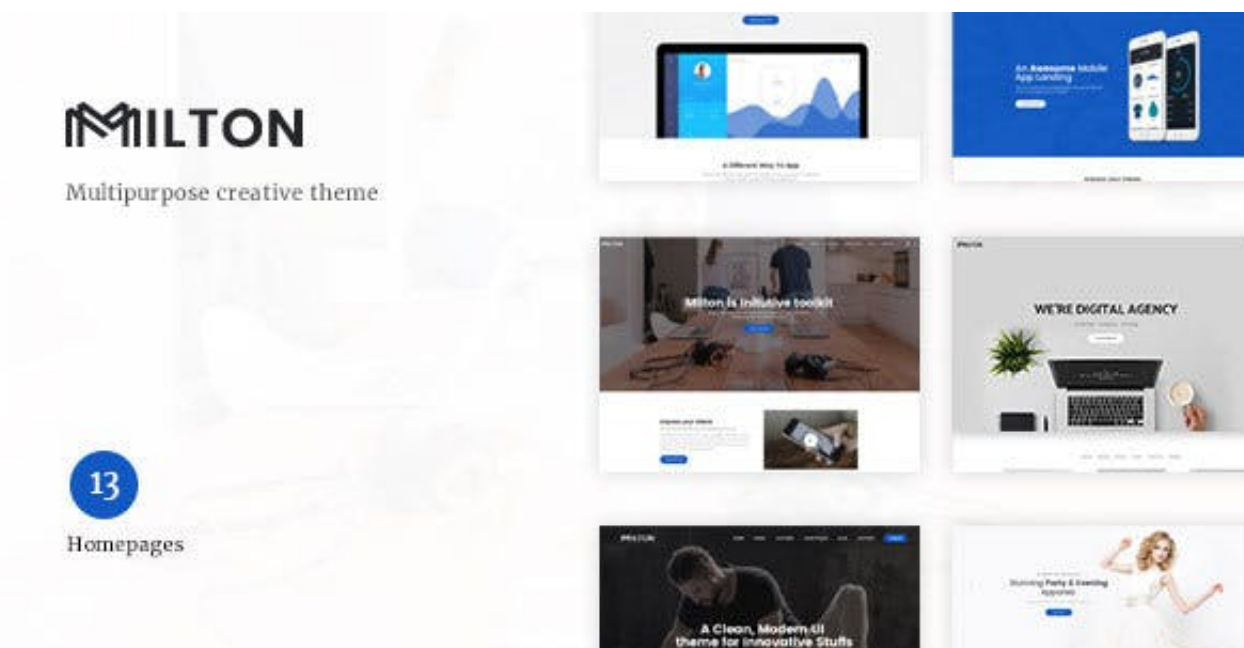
MILTON

Multipurpose creative theme

13

Homepages

A Different Way To App

An Awesome Mobile App Landing

Milton is initiative toolkit

WE'RE DIGITAL AGENCY

A Clean, Modern UI theme for Innovative Stuffs

Stunning Party & Evening Apparel